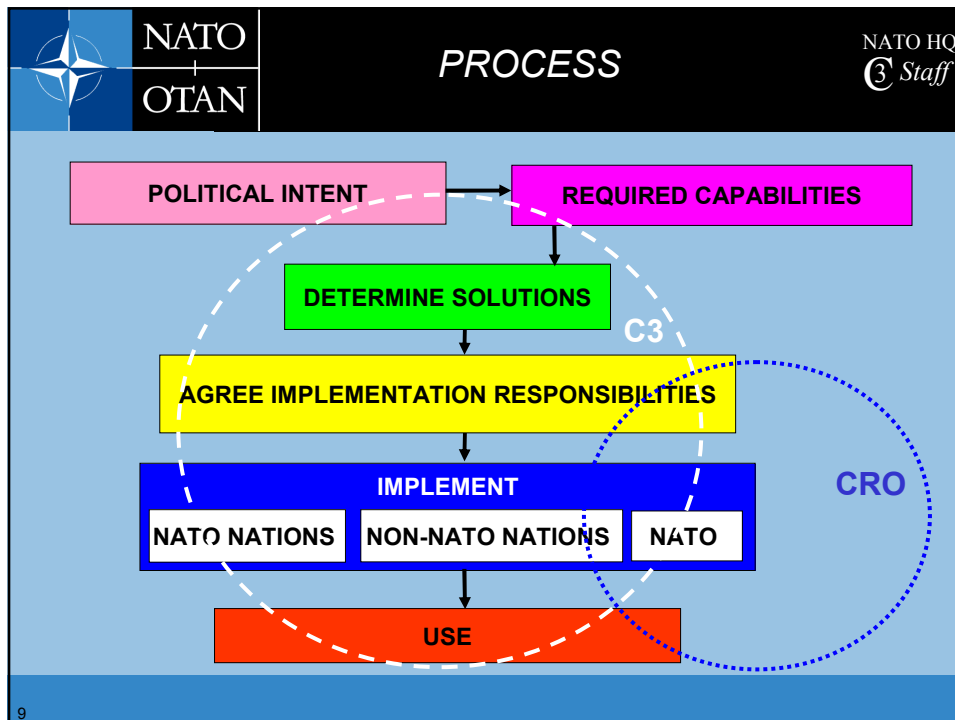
NATO
OTAN

PROCESS

NATO HQ
C3 Staff

POLITICAL INTENT

REQUIRED CAPABILITIES

DETERMINE SOLUTIONS

C3

AGREE IMPLEMENTATION RESPONSIBILITIES

IMPLEMENT

NATO NATIONS

NON-NATO NATIONS

NATO

CRO

USE

9